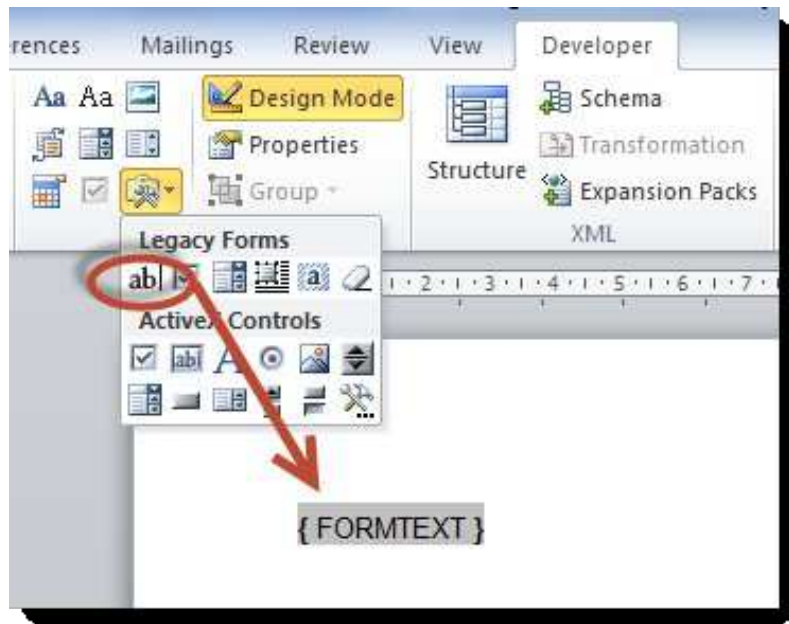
rences Mailings Review View Developer

Aa Aa

Design Mode

Properties

Group

Structure

Schema

Transformation

Expansion Packs

XML

Legacy Forms

ab

ActiveX Controls

abl A

· 2 · · 3 · · 4 · · 5 · · 6 · · 7 ·

{ FORMTEXT }